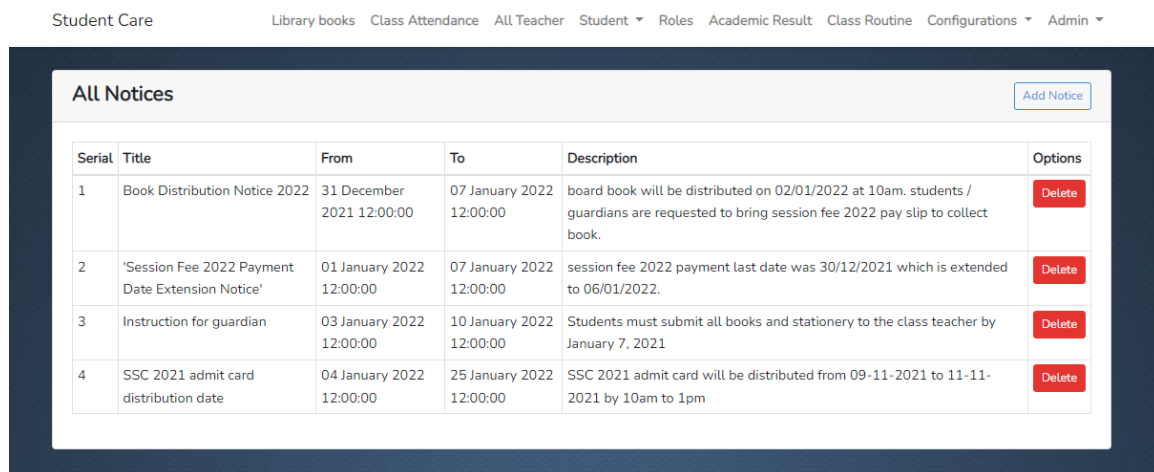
Student Care

Library books Class Attendance All Teacher Student ▾ Roles Academic Result Class Routine Configurations ▾ Admin ▾

All Notices

Add Notice

| Serial | Title | From | To | Description | Options |
|---|---|---|---|---|---|
| 1 | Book Distribution Notice 2022 | 31 December 2021 12:00:00 | 07 January 2022 12:00:00 | board book will be distributed on 02/01/2022 at 10am. students / guardians are requested to bring session fee 2022 pay slip to collect book. | Delete |
| 2 | 'Session Fee 2022 Payment Date Extension Notice' | 01 January 2022 12:00:00 | 07 January 2022 12:00:00 | session fee 2022 payment last date was 30/12/2021 which is extended to 06/01/2022. | Delete |
| 3 | Instruction for guardian | 03 January 2022 12:00:00 | 10 January 2022 12:00:00 | Students must submit all books and stationery to the class teacher by January 7, 2021 | Delete |
| 4 | SSC 2021 admit card distribution date | 04 January 2022 12:00:00 | 25 January 2022 12:00:00 | SSC 2021 admit card will be distributed from 09-11-2021 to 11-11-2021 by 10am to 1pm | Delete |